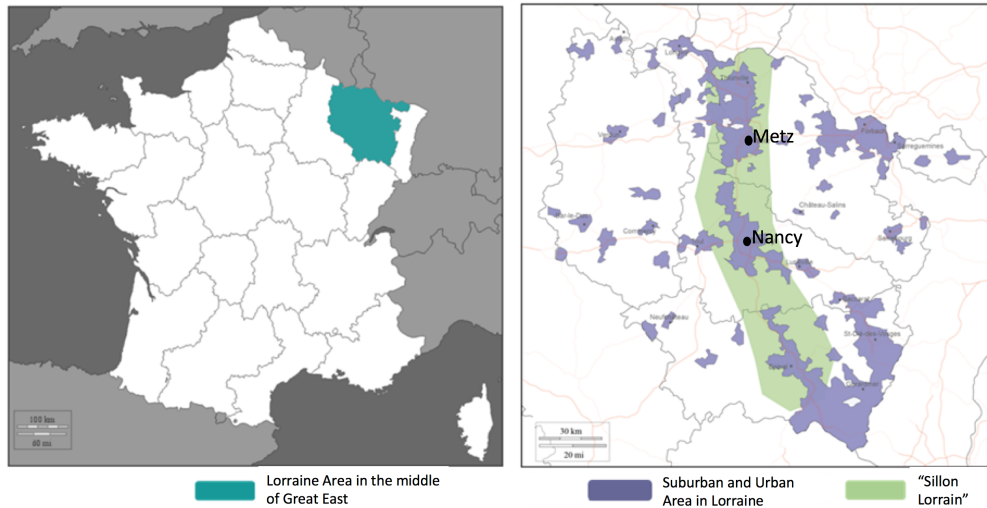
100 km
60 mi

Metz

Forbach

Sarreguemines

Château-Salins

Nancy

Lunéville

St-Dié-des-Vosges

Neufchâteau

Épinal

30 km
20 mi

Lorraine Area in the middle of Great East

Suburban and Urban Area in Lorraine

"Sillon Lorrain"